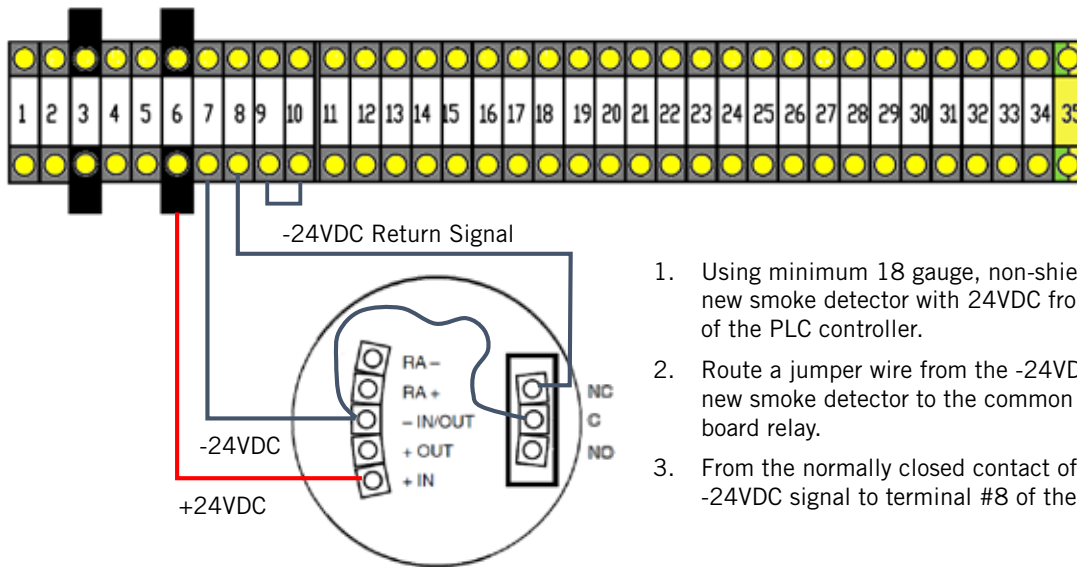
1 2 3 4 5 6 7 8 9 10 11 12 13 14 15 16 17 18 19 20 21 22 23 24 25 26 27 28 29 30 31 32 33 34 35

-24VDC Return Signal

RA –
RA +
– IN/OUT
+ OUT
+ IN

NC
C
NO

-24VDC

+24VDC

1. Using minimum 18 gauge, non-shie new smoke detector with 24VDC fro of the PLC controller.

2. Route a jumper wire from the -24VD new smoke detector to the common board relay.

3. From the normally closed contact of -24VDC signal to terminal #8 of the